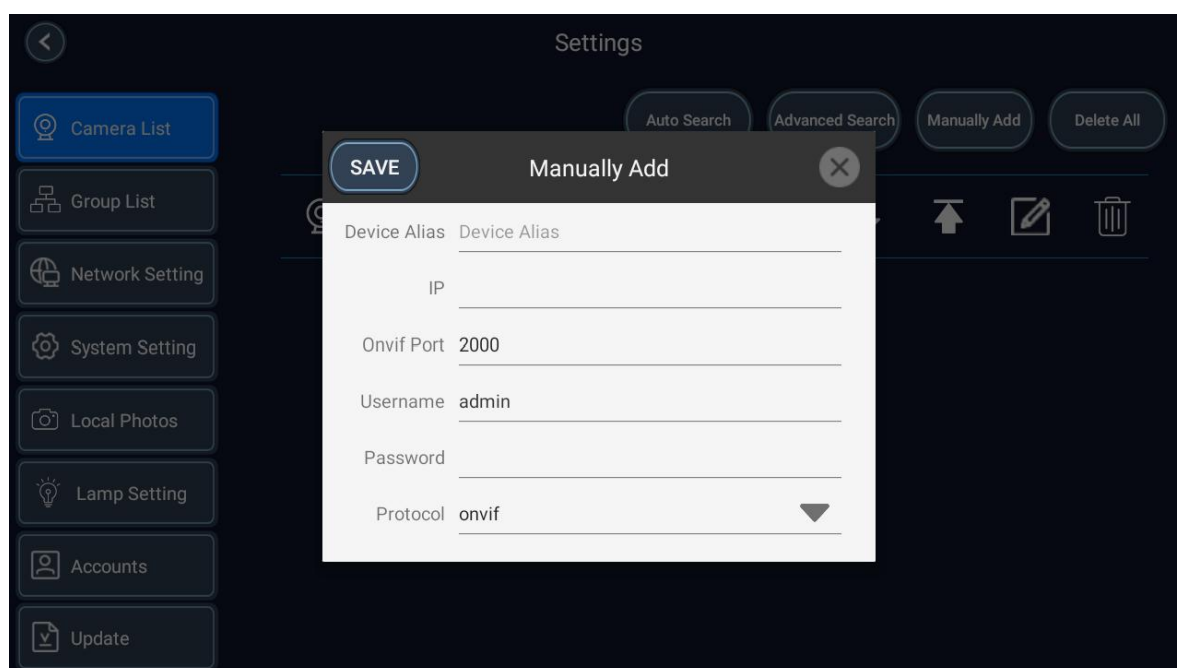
Settings

Camera List
Group List
Network Setting
System Setting
Local Photos
Lamp Setting
Accounts
Update

Auto Search
Advanced Search
Manually Add
Delete All

SAVE
Manually Add

Device Alias Device Alias
IP
Onvif Port 2000
Username admin
Password
Protocol onvif